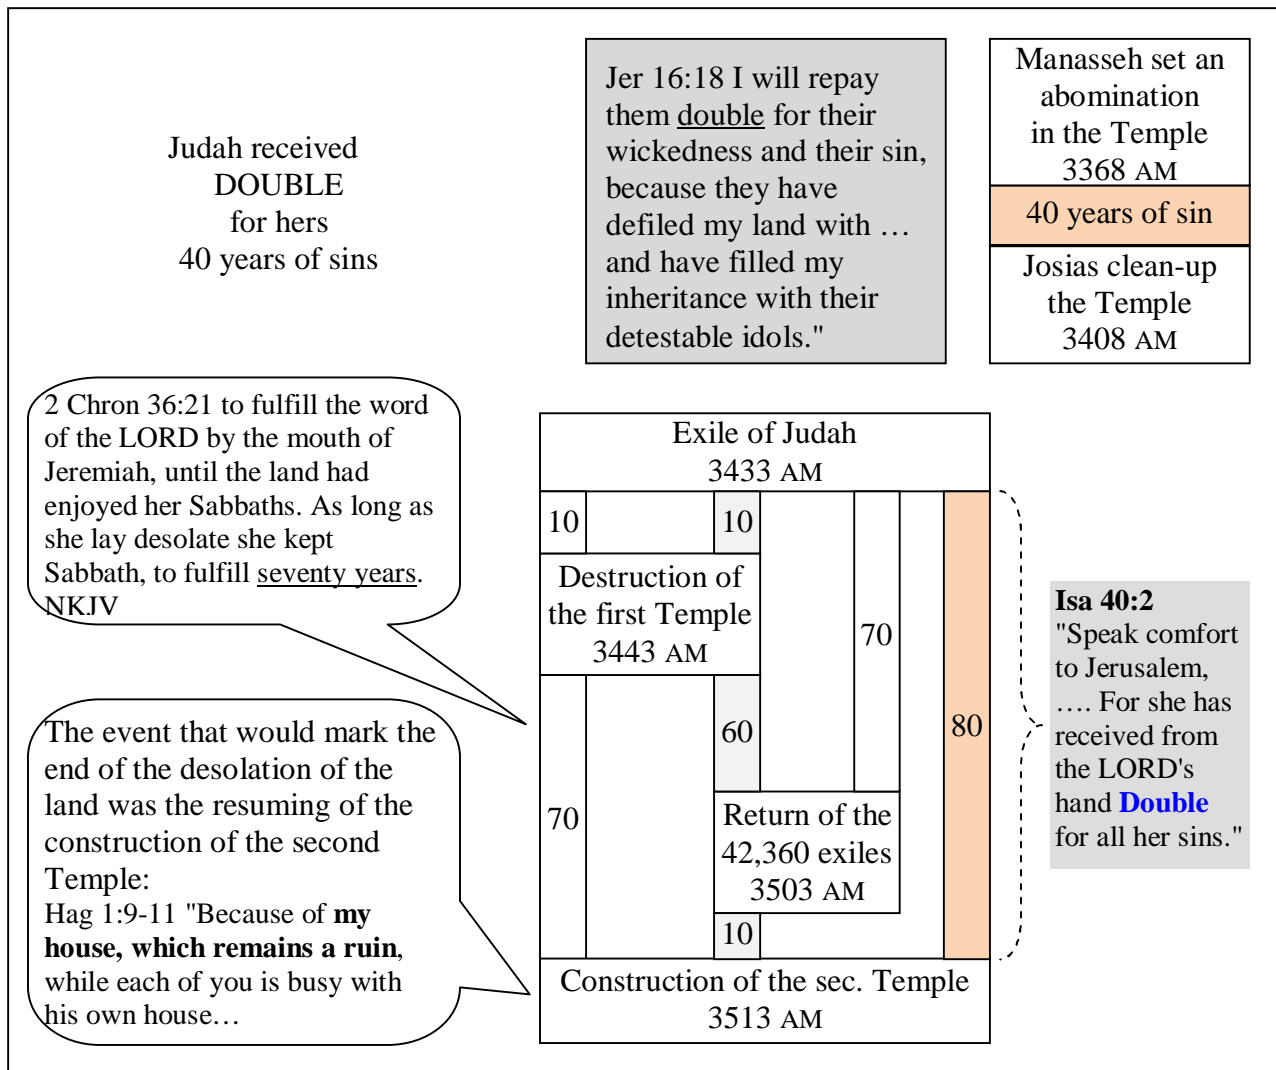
Judah received DOUBLE for hers 40 years of sins

Jer 16:18 I will repay them double for their wickedness and their sin, because they have defiled my land with … and have filled my inheritance with their detestable idols."

Manasseh set an abomination in the Temple 3368 AM

40 years of sin

Josias clean-up the Temple 3408 AM

2 Chron 36:21 to fulfill the word of the LORD by the mouth of Jeremiah, until the land had enjoyed her Sabbaths. As long as she lay desolate she kept Sabbath, to fulfill seventy years. NKJV

Exile of Judah 3433 AM

10

10

Destruction of the first Temple 3443 AM

70

80

60

70

Return of the 42,360 exiles 3503 AM

10

Construction of the sec. Temple 3513 AM

Isa 40:2
"Speak comfort to Jerusalem, …. For she has received from the LORD's hand **Double** for all her sins."

The event that would mark the end of the desolation of the land was the resuming of the construction of the second Temple:
Hag 1:9-11 "Because of **my house, which remains a ruin**, while each of you is busy with his own house…